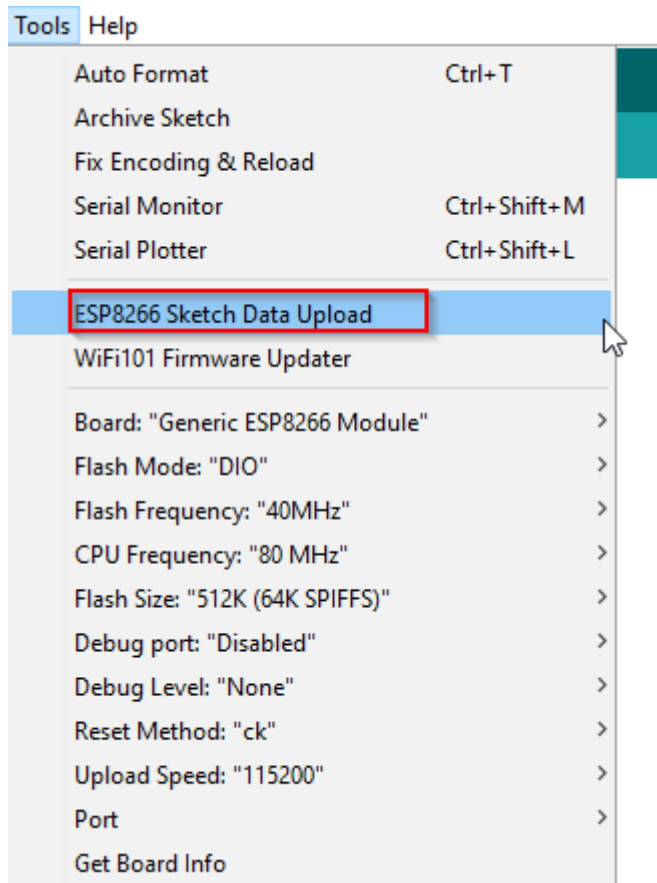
Tools Help

Auto Format Ctrl+T
Archive Sketch
Fix Encoding & Reload
Serial Monitor Ctrl+Shift+M
Serial Plotter Ctrl+Shift+L

ESP8266 Sketch Data Upload
WiFi101 Firmware Updater

Board: "Generic ESP8266 Module" >
Flash Mode: "DIO" >
Flash Frequency: "40MHz" >
CPU Frequency: "80 MHz" >
Flash Size: "512K (64K SPIFFS)" >
Debug port: "Disabled" >
Debug Level: "None" >
Reset Method: "ck" >
Upload Speed: "115200" >
Port >
Get Board Info